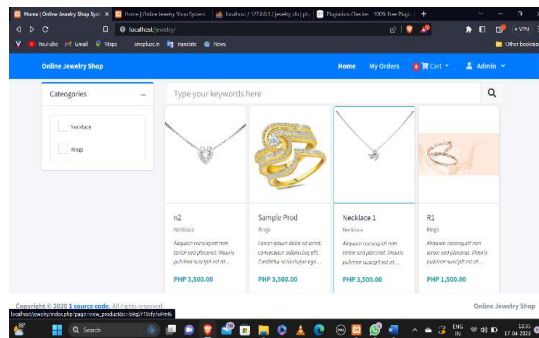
Home | Online Jewelry Shop Sys ×  Home | Online Jewelry Shop System  localhost / 127.0.0.1 / jewelry_db / ph  Plagiarism Checker - 100% Free Plagi  +

localhost/jewelry/

YouTube  Gmail  Maps  onisplace.in  Translate  News  Other bookmarks

Online Jewelry Shop

Home  My Orders  0 Cart  Admin

Categories

Necklace

Rings

Type your keywords here

n2
Necklace
Aliquam consequat non tortor sed placerat. Mauris pulvinar suscipit est et...
PHP 3,500.00

Sample Prod
Rings
Lorem ipsum dolor sit amet, consectetur adipiscing elit. Curabitur scelerisque eget...
PHP 3,300.00

Necklace 1
Necklace
Aliquam consequat non tortor sed placerat. Mauris pulvinar suscipit est et...
PHP 3,500.00

R1
Rings
Aliquam consequat non tortor sed placerat. Mauris pulvinar suscipit est et...
PHP 1,500.00

Copyright © 2020 1 source code. All rights reserved.

Online Jewelry Shop

localhost/jewelry/index.php?page=view_product&id=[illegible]

Search

ENG IN  12:31  17-04-2023